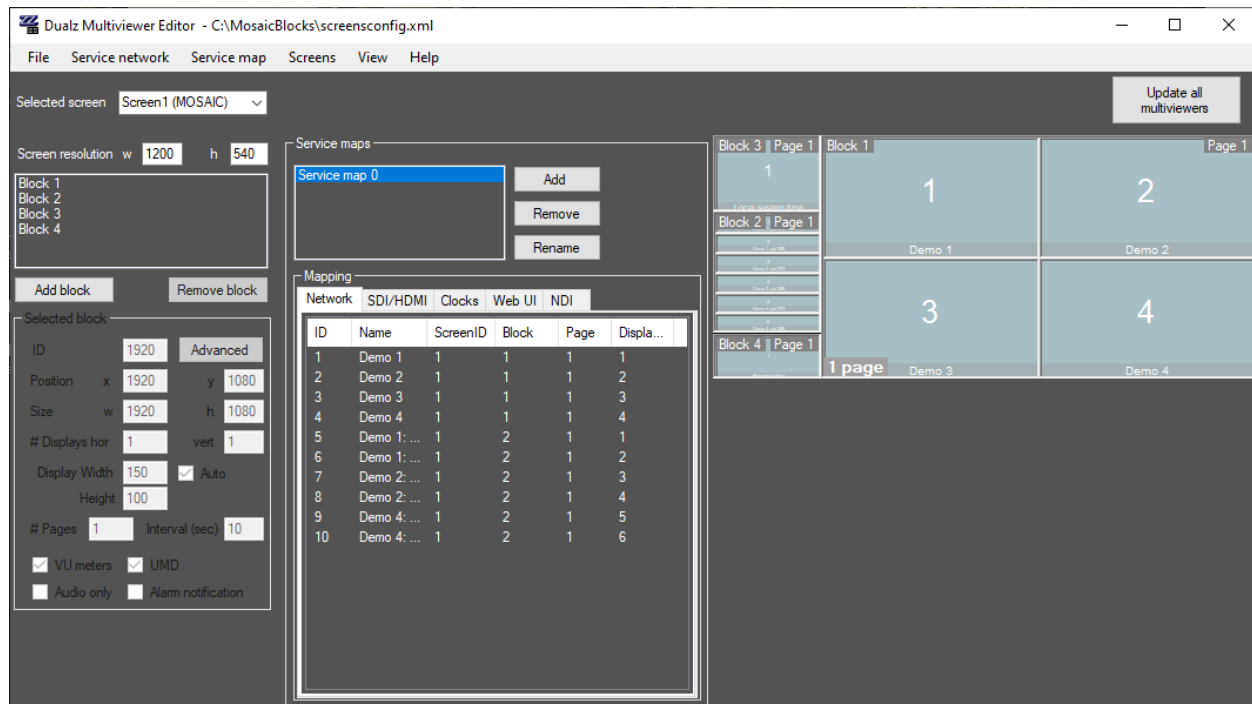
Dualz Multiviewer Editor - C:\MosaicBlocks\screensconfig.xml

File Service network Service map Screens View Help

Update all multiviewers

Selected screen Screen1 (MOSAIC)

Screen resolution w 1200 h 540

Block 1
Block 2
Block 3
Block 4

Add block Remove block

Selected block

ID 1920 Advanced

Position x 1920 y 1080

Size w 1920 h 1080

# Displays hor 1 vert 1

Display Width 150 Auto

Height 100

# Pages 1 Interval (sec) 10

VU meters UMD

Audio only Alarm notification

Service maps

Service map 0

Add

Remove

Rename

Mapping

Network SDI/HDMI Clocks Web UI NDI

| ID | Name | ScreenID | Block | Page | Displa... |
|---|---|---|---|---|---|
| 1 | Demo 1 | 1 | 1 | 1 | 1 |
| 2 | Demo 2 | 1 | 1 | 1 | 2 |
| 3 | Demo 3 | 1 | 1 | 1 | 3 |
| 4 | Demo 4 | 1 | 1 | 1 | 4 |
| 5 | Demo 1: ... | 1 | 2 | 1 | 1 |
| 6 | Demo 1: ... | 1 | 2 | 1 | 2 |
| 7 | Demo 2: ... | 1 | 2 | 1 | 3 |
| 8 | Demo 2: ... | 1 | 2 | 1 | 4 |
| 9 | Demo 4: ... | 1 | 2 | 1 | 5 |
| 10 | Demo 4: ... | 1 | 2 | 1 | 6 |

Block 3 Page 1
1
Local system time
Block 2 Page 1
Block 4 Page 1

Block 1 Page 1
1
Demo 1
2
Demo 2
3
1 page Demo 3
4
Demo 4